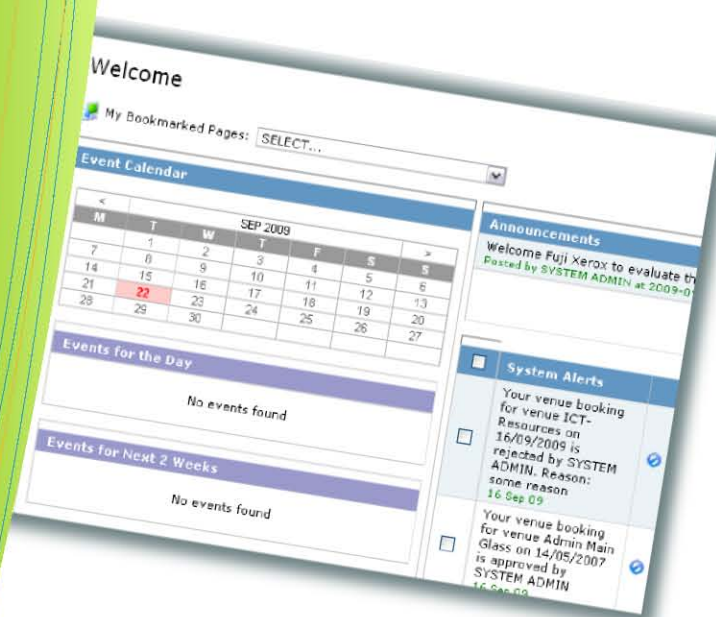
Welcome

My Bookmarked Pages: SELECT...

Event Calendar

<

SEP 2009

>

| M | T | W | T | F | S | S |
|---|---|---|---|---|---|---|
| | 1 | 2 | 3 | 4 | 5 | 6 |
| 7 | 8 | 9 | 10 | 11 | 12 | 13 |
| 14 | 15 | 16 | 17 | 18 | 19 | 20 |
| 21 | 22 | 23 | 24 | 25 | 26 | 27 |
| 28 | 29 | 30 | | | | |

Events for the Day

No events found

Events for Next 2 Weeks

No events found

Announcements

Welcome Fuji Xerox to evaluate th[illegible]

Posted by SYSTEM ADMIN at 2009-0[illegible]

System Alerts

Your venue booking for venue ICT-Resources on 16/09/2009 is rejected by SYSTEM ADMIN. Reason: some reason

16 Sep 09

Your venue booking for venue Admin Main Glass on 14/05/2007 is approved by SYSTEM ADMIN

16 Sep 09